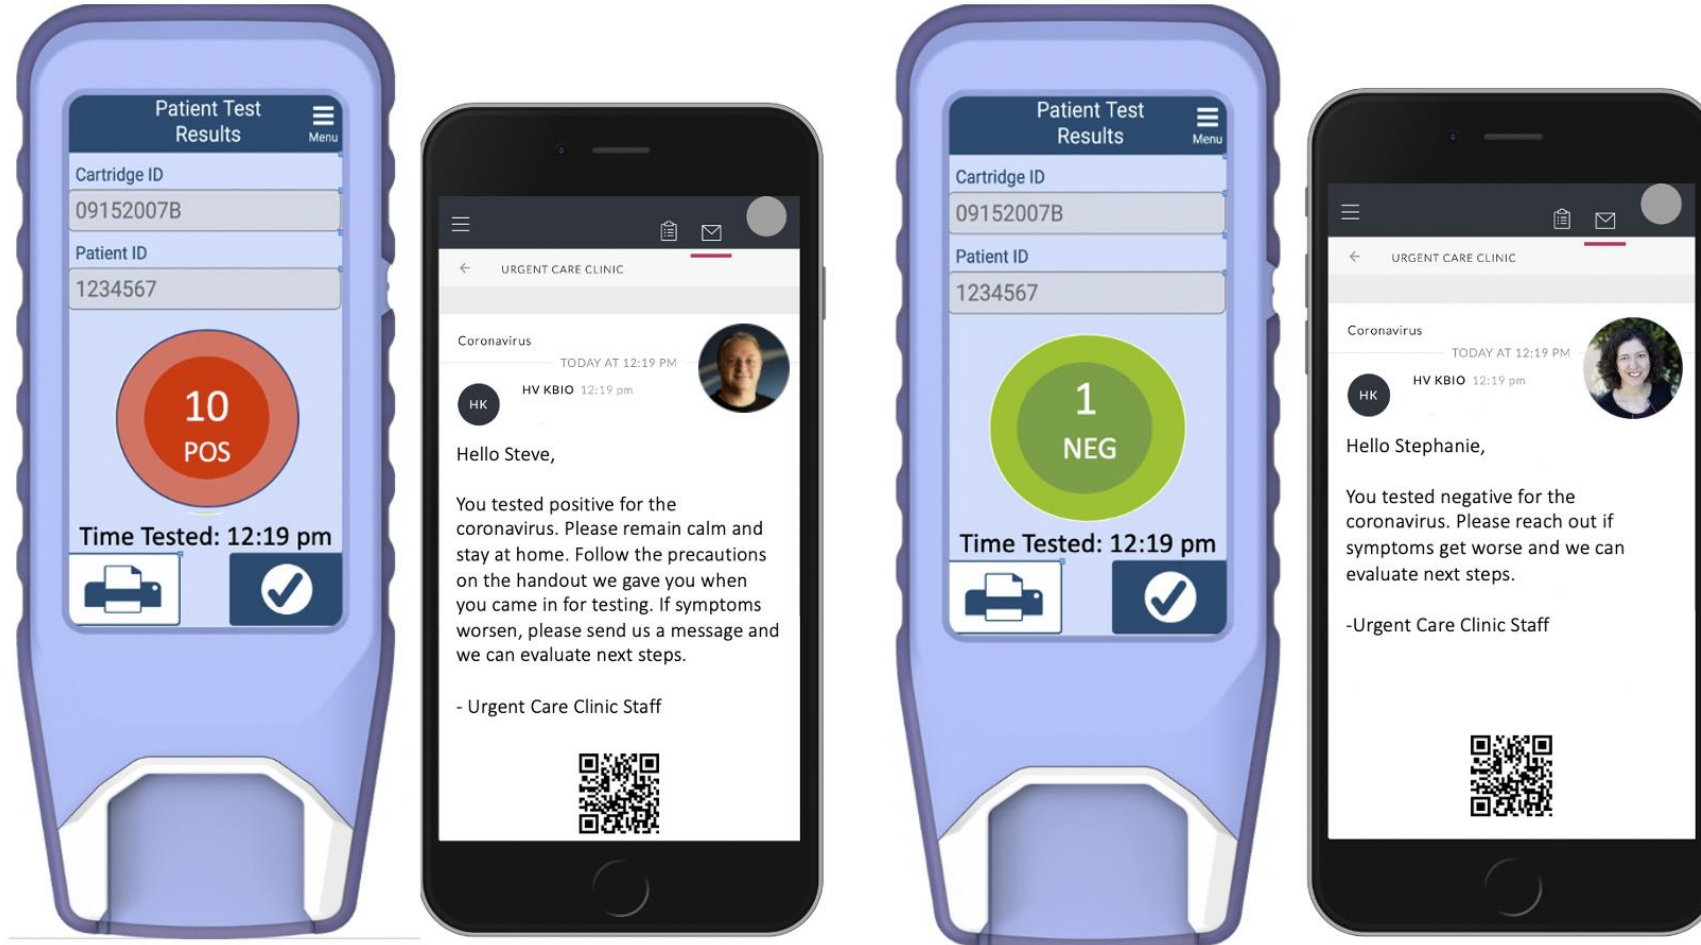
Patient Test Results

Menu

Cartridge ID

09152007B

Patient ID

1234567

10

POS

Time Tested: 12:19 pm

URGENT CARE CLINIC

Coronavirus

TODAY AT 12:19 PM

HK

HV KBIO 12:19 pm

Hello Steve,

You tested positive for the coronavirus. Please remain calm and stay at home. Follow the precautions on the handout we gave you when you came in for testing. If symptoms worsen, please send us a message and we can evaluate next steps.

- Urgent Care Clinic Staff

Patient Test Results

Menu

Cartridge ID

09152007B

Patient ID

1234567

1

NEG

Time Tested: 12:19 pm

URGENT CARE CLINIC

Coronavirus

TODAY AT 12:19 PM

HK

HV KBIO 12:19 pm

Hello Stephanie,

You tested negative for the coronavirus. Please reach out if symptoms get worse and we can evaluate next steps.

-Urgent Care Clinic Staff